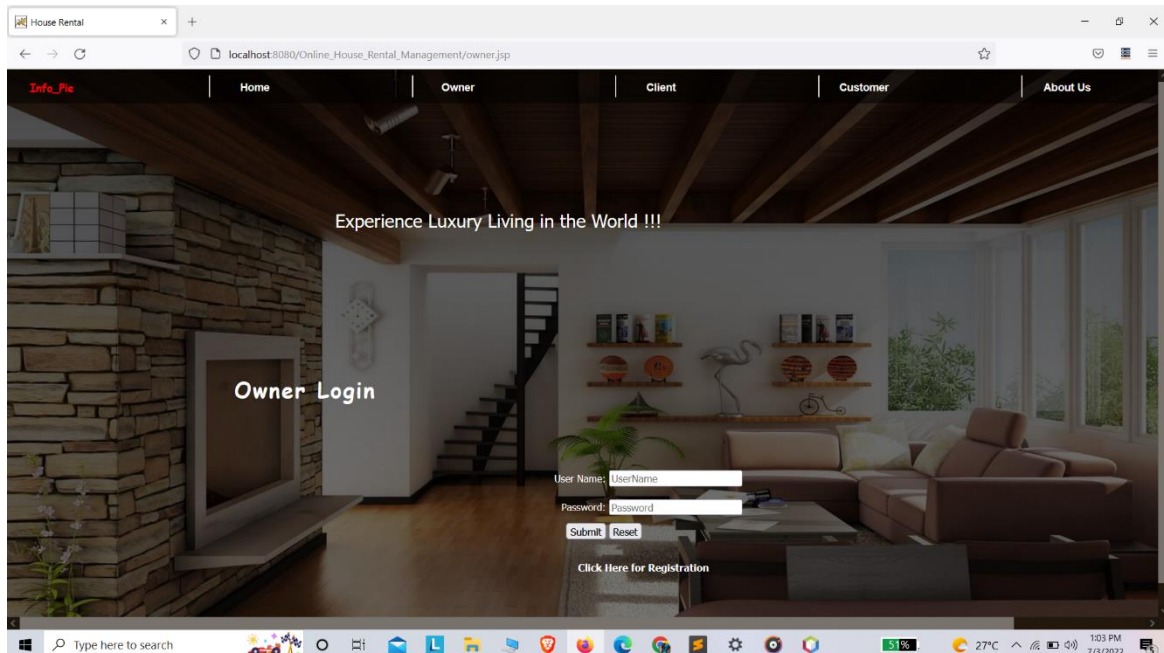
House Rental ×

localhost:8080/Online_House_Rental_Management/owner.jsp

Info_Pie | Home | Owner | Client | Customer | About Us

Experience Luxury Living in the World !!!

Owner Login

User Name: UserName

Password: Password

Submit Reset

Click Here for Registration

Type here to search

51%

27°C

1:03 PM
7/3/2022